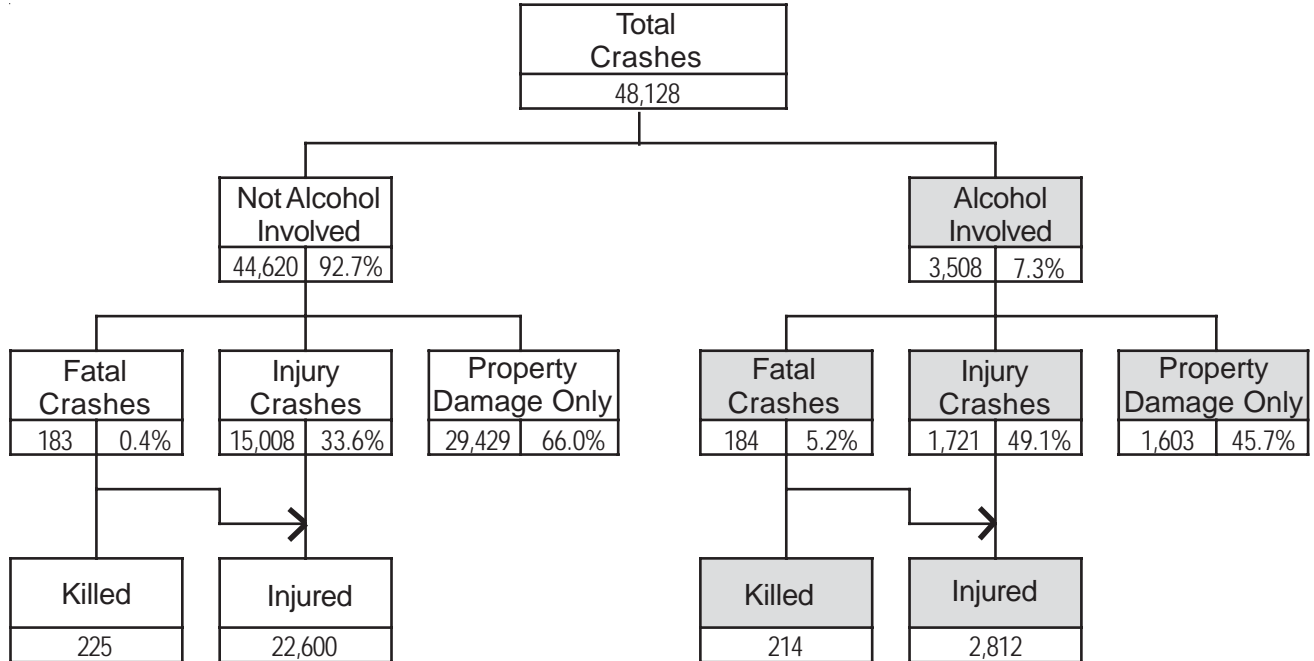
Total Crashes
48,128

Not Alcohol Involved
44,620 92.7%

Alcohol Involved
3,508 7.3%

Fatal Crashes
183 0.4%

Injury Crashes
15,008 33.6%

Property Damage Only
29,429 66.0%

Fatal Crashes
184 5.2%

Injury Crashes
1,721 49.1%

Property Damage Only
1,603 45.7%

Killed
225

Injured
22,600

Killed
214

Injured
2,812